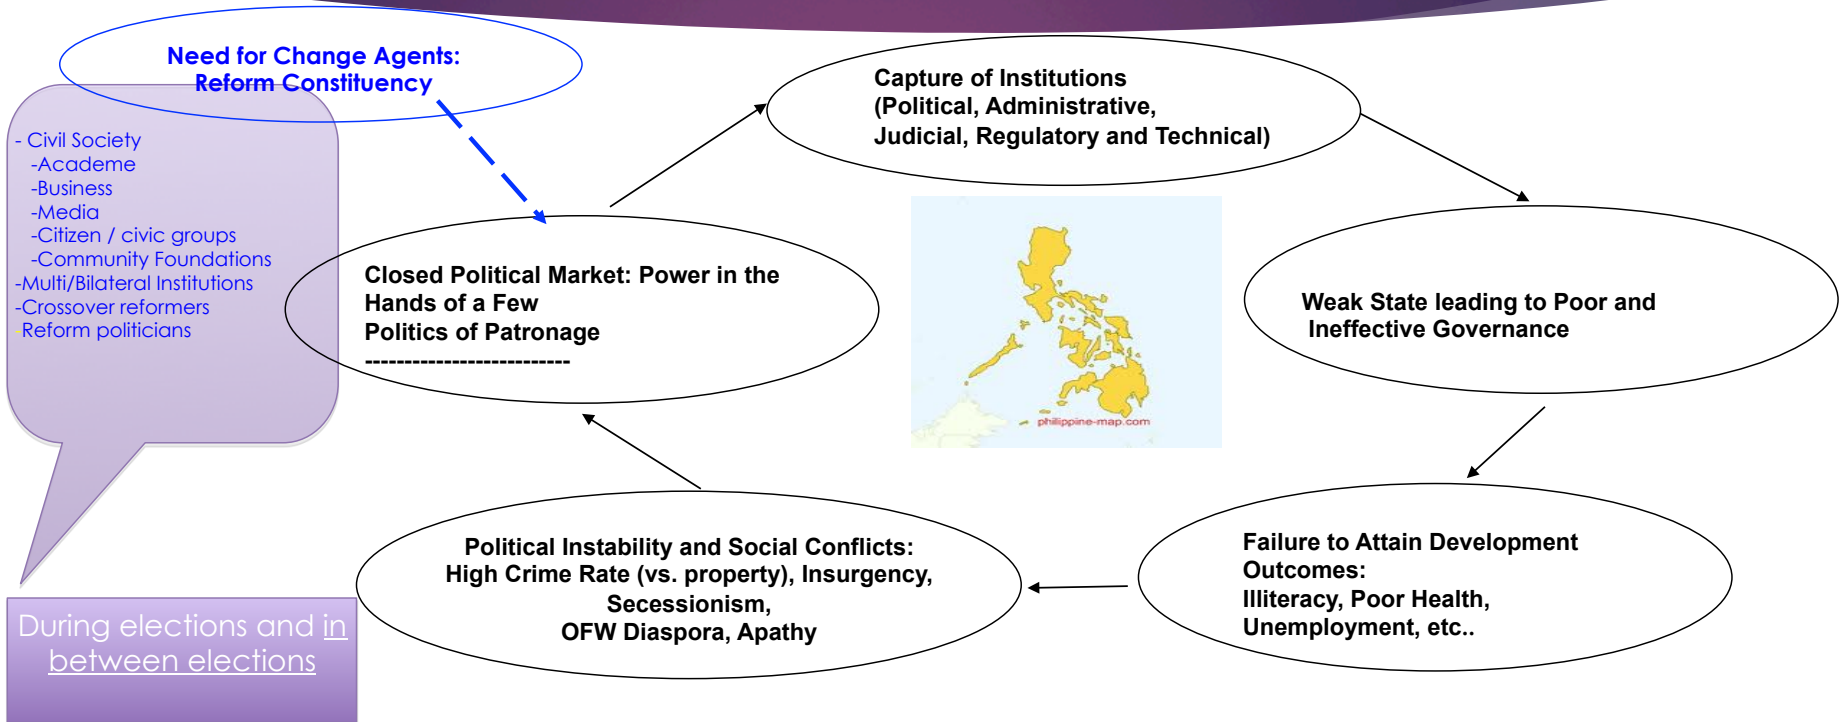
Need for Change Agents:
Reform Constituency

- Civil Society
-Academe
-Business
-Media
-Citizen / civic groups
-Community Foundations
-Multi/Bilateral Institutions
-Crossover reformers
Reform politicians

During elections and in between elections

Capture of Institutions
(Political, Administrative,
Judicial, Regulatory and Technical)

Closed Political Market: Power in the Hands of a Few
Politics of Patronage
--------------------------

philippine-map.com

Weak State leading to Poor and Ineffective Governance

Failure to Attain Development Outcomes:
Illiteracy, Poor Health,
Unemployment, etc..

Political Instability and Social Conflicts:
High Crime Rate (vs. property), Insurgency,
Secessionism,
OFW Diaspora, Apathy